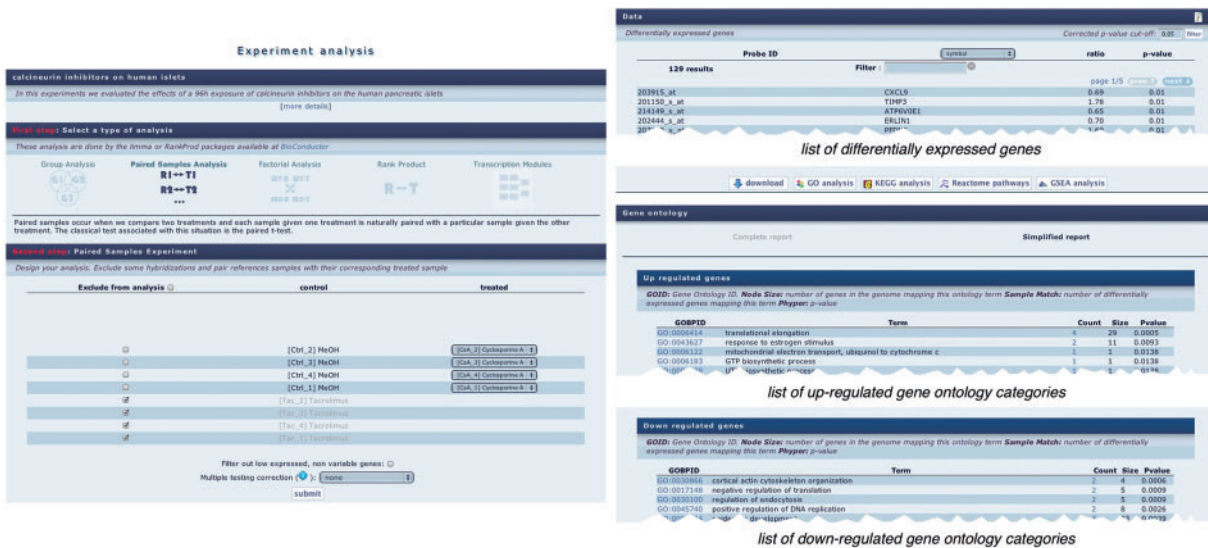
Experiment analysis

calcineurin inhibitors on human islets

In this experiments we evaluated the effects of a 96h exposure of calcineurin inhibitors on the human pancreatic islets

[more details]

First step: Select a type of analysis

These analysis are done by the limma or RankProd packages available at BioConductor

Group Analysis | Paired Samples Analysis | Factorial Analysis | Rank Product | Transcription Modules

R1↔T1
R2↔T2
...

R↔T

Paired samples occur when we compare two treatments and each sample given one treatment is naturally paired with a particular sample given the other treatment. The classical test associated with this situation is the paired t-test.

Second step: Paired Samples Experiment

Design your analysis. Exclude some hybridizations and pair references samples with their corresponding treated sample

| Exclude from analysis | control | treated |
|---|---|---|
| | [Ctrl_2] MeOH | [CsA_2] Cyclosporine A |
| | [Ctrl_3] MeOH | [CsA_3] Cyclosporine A |
| | [Ctrl_4] MeOH | [CsA_4] Cyclosporine A |
| | [Ctrl_1] MeOH | [CsA_1] Cyclosporine A |
| | [Tac_2] Tacrolimus | |
| | [Tac_3] Tacrolimus | |
| | [Tac_4] Tacrolimus | |
| | [Tac_1] Tacrolimus | |

Filter out low expressed, non variable genes:

Multiple testing correction ( ? ): none

submit

Data

Differentially expressed genes

Corrected p-value cut-off: 0.05 filter

| Probe ID | symbol | ratio | p-value |
|---|---|---|---|
| 129 results | Filter : | | |
| | | page 1/5 prev next | |
| 203915_at | CXCL9 | 0.69 | 0.01 |
| 201150_s_at | TIMP3 | 1.78 | 0.01 |
| 214149_s_at | ATP6V0E1 | 0.65 | 0.01 |
| 202444_s_at | ERLIN1 | 0.70 | 0.01 |
| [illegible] | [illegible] | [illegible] | 0.01 |

list of differentially expressed genes

download | GO analysis | KEGG analysis | Reactome pathways | GSEA analysis

Gene ontology

Complete report | Simplified report

Up regulated genes

GOID: Gene Ontology ID. Node Size: number of genes in the genome mapping this ontology term Sample Match: number of differentially expressed genes mapping this term Phyper: p-value

| GOBPID | Term | Count | Size | Pvalue |
|---|---|---|---|---|
| GO:0006414 | translational elongation | 4 | 29 | 0.0005 |
| GO:0043627 | response to estrogen stimulus | 2 | 11 | 0.0093 |
| GO:0006122 | mitochondrial electron transport, ubiquinol to cytochrome c | 1 | 1 | 0.0138 |
| GO:0006183 | GTP biosynthetic process | 1 | 1 | 0.0138 |
| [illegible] | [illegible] | 1 | 1 | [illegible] |

list of up-regulated gene ontology categories

Down regulated genes

GOID: Gene Ontology ID. Node Size: number of genes in the genome mapping this ontology term Sample Match: number of differentially expressed genes mapping this term Phyper: p-value

| GOBPID | Term | Count | Size | Pvalue |
|---|---|---|---|---|
| GO:0030866 | cortical actin cytoskeleton organization | 2 | 4 | 0.0006 |
| GO:0017148 | negative regulation of translation | 2 | 5 | 0.0009 |
| GO:0030100 | regulation of endocytosis | 2 | 5 | 0.0009 |
| GO:0045740 | positive regulation of DNA replication | 2 | 8 | 0.0026 |
| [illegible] | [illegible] | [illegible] | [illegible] | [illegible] |

list of down-regulated gene ontology categories